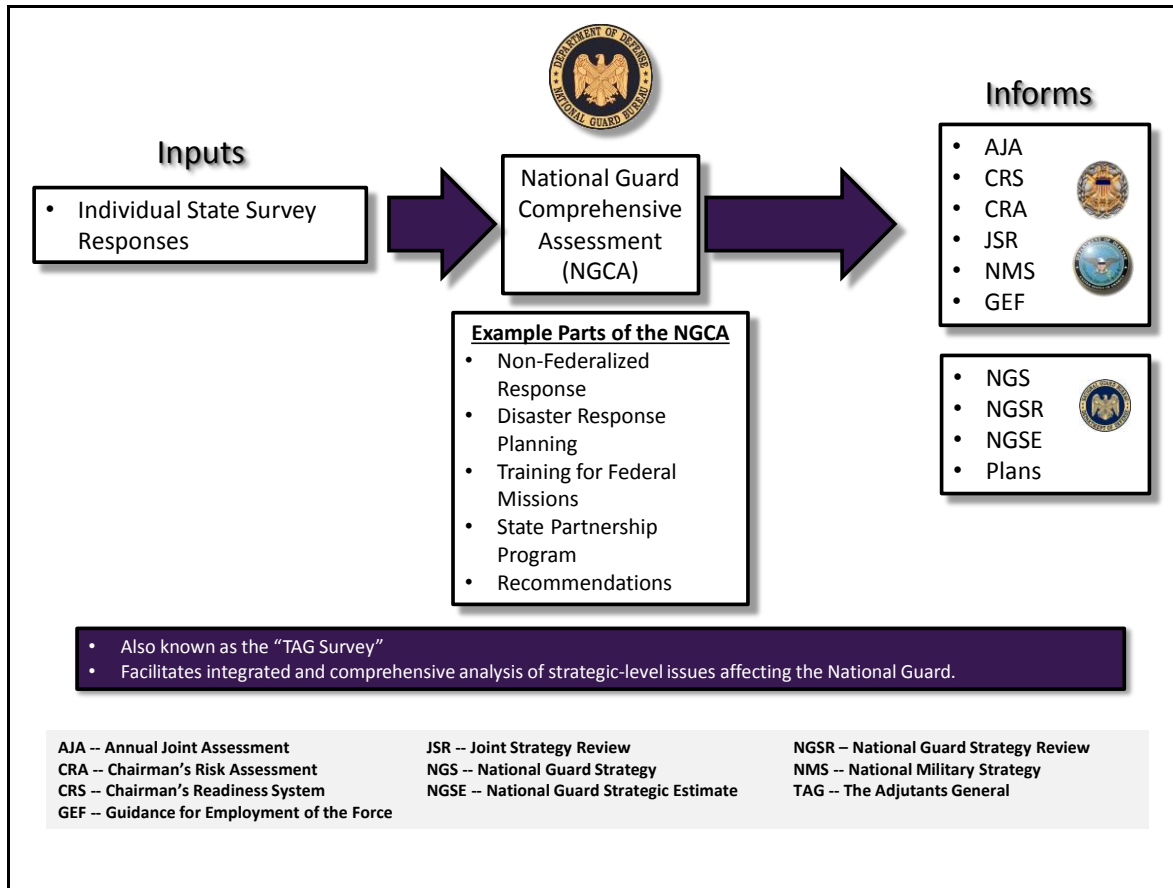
DEPARTMENT OF DEFENSE
NATIONAL GUARD BUREAU

Inputs

• Individual State Survey Responses

National Guard Comprehensive Assessment (NGCA)

Example Parts of the NGCA
• Non-Federalized Response
• Disaster Response Planning
• Training for Federal Missions
• State Partnership Program
• Recommendations

Informs

• AJA
• CRS
• CRA
• JSR
• NMS
• GEF

• NGS
• NGSR
• NGSE
• Plans

• Also known as the "TAG Survey"
• Facilitates integrated and comprehensive analysis of strategic-level issues affecting the National Guard.

AJA -- Annual Joint Assessment
CRA -- Chairman's Risk Assessment
CRS -- Chairman's Readiness System
GEF -- Guidance for Employment of the Force

JSR -- Joint Strategy Review
NGS -- National Guard Strategy
NGSE -- National Guard Strategic Estimate

NGSR – National Guard Strategy Review
NMS -- National Military Strategy
TAG -- The Adjutants General